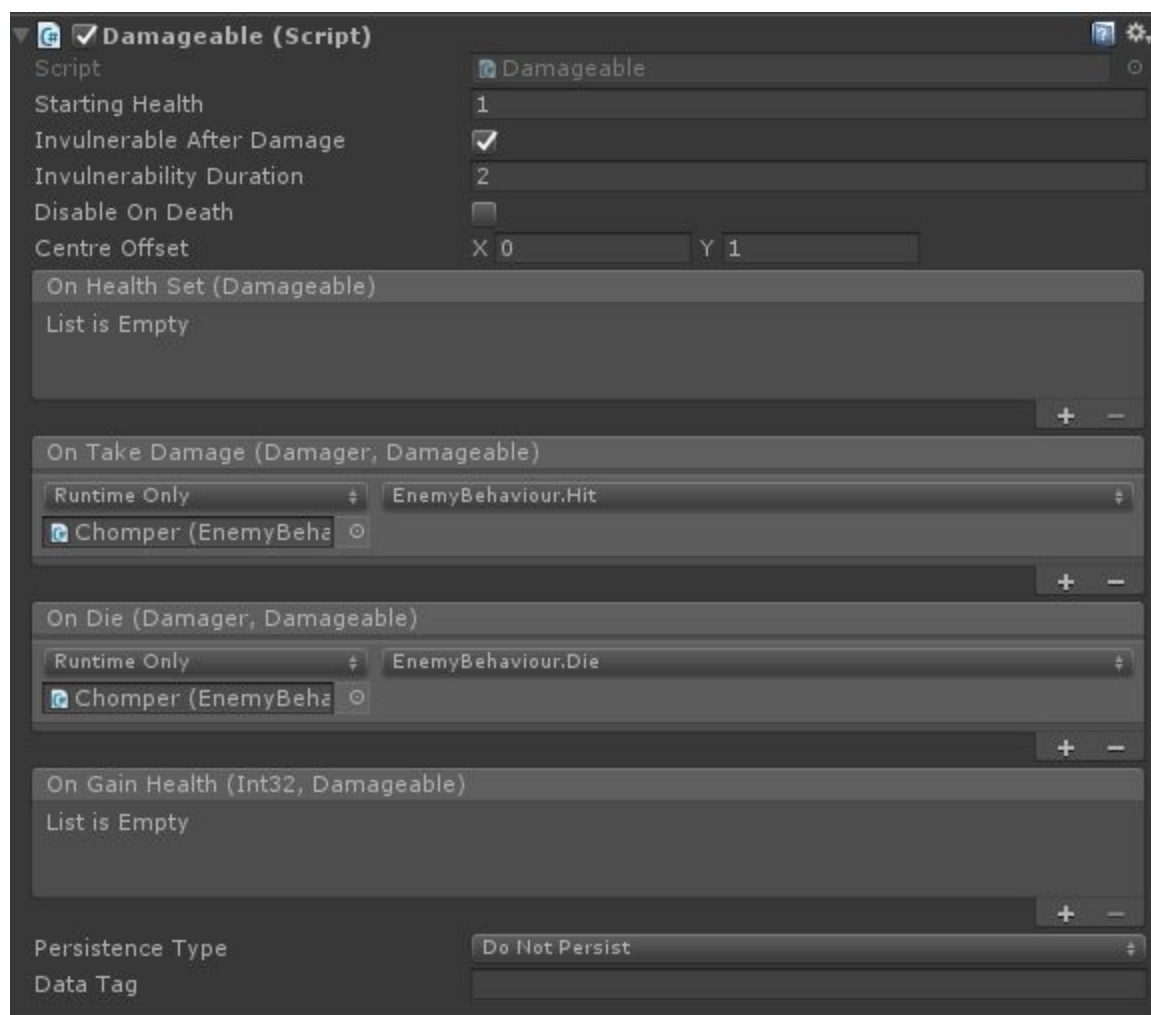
Damageable (Script)
Script Damageable
Starting Health 1
Invulnerable After Damage
Invulnerability Duration 2
Disable On Death
Centre Offset X 0 Y 1

On Health Set (Damageable)
List is Empty
+ −

On Take Damage (Damager, Damageable)
Runtime Only EnemyBehaviour.Hit
Chomper (EnemyBeha
+ −

On Die (Damager, Damageable)
Runtime Only EnemyBehaviour.Die
Chomper (EnemyBeha
+ −

On Gain Health (Int32, Damageable)
List is Empty
+ −

Persistence Type Do Not Persist
Data Tag